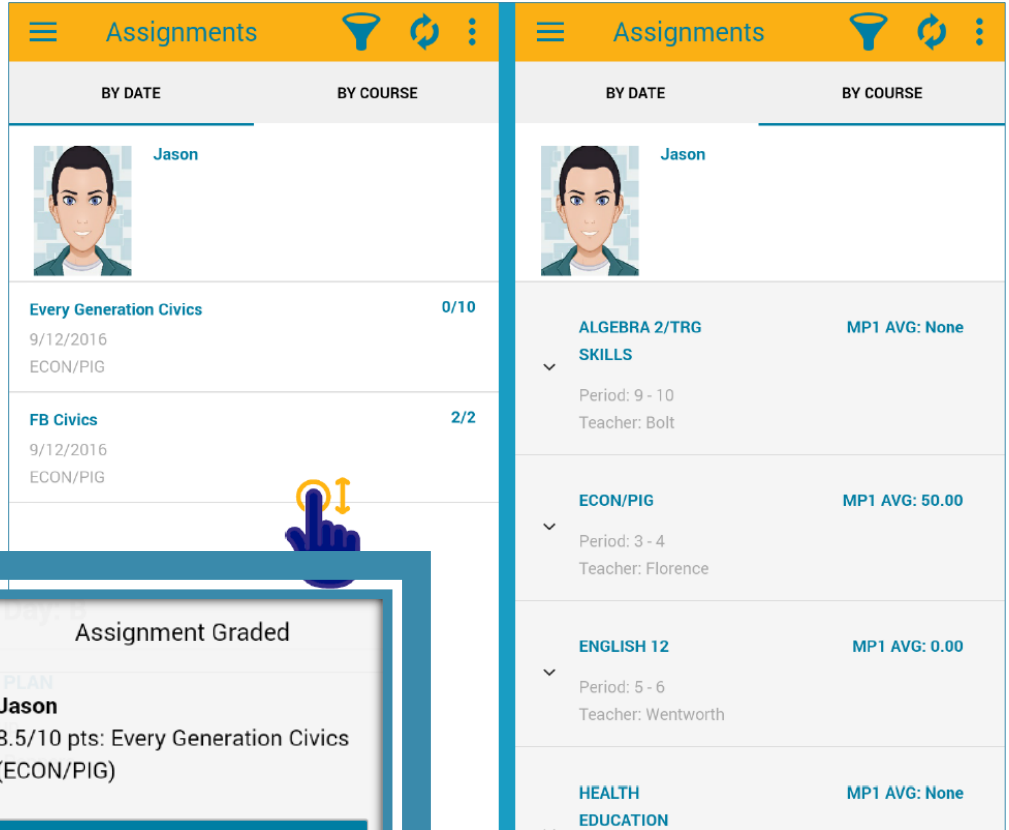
Assignments

BY DATE

BY COURSE

Jason

Every Generation Civics
0/10
9/12/2016
ECON/PIG

FB Civics
2/2
9/12/2016
ECON/PIG

Day: B

Assignment Graded

PLAN

Jason
8.5/10 pts: Every Generation Civics (ECON/PIG)

Assignments

BY DATE

BY COURSE

Jason

ALGEBRA 2/TRG SKILLS
MP1 AVG: None
Period: 9 - 10
Teacher: Bolt

ECON/PIG
MP1 AVG: 50.00
Period: 3 - 4
Teacher: Florence

ENGLISH 12
MP1 AVG: 0.00
Period: 5 - 6
Teacher: Wentworth

HEALTH EDUCATION
MP1 AVG: None